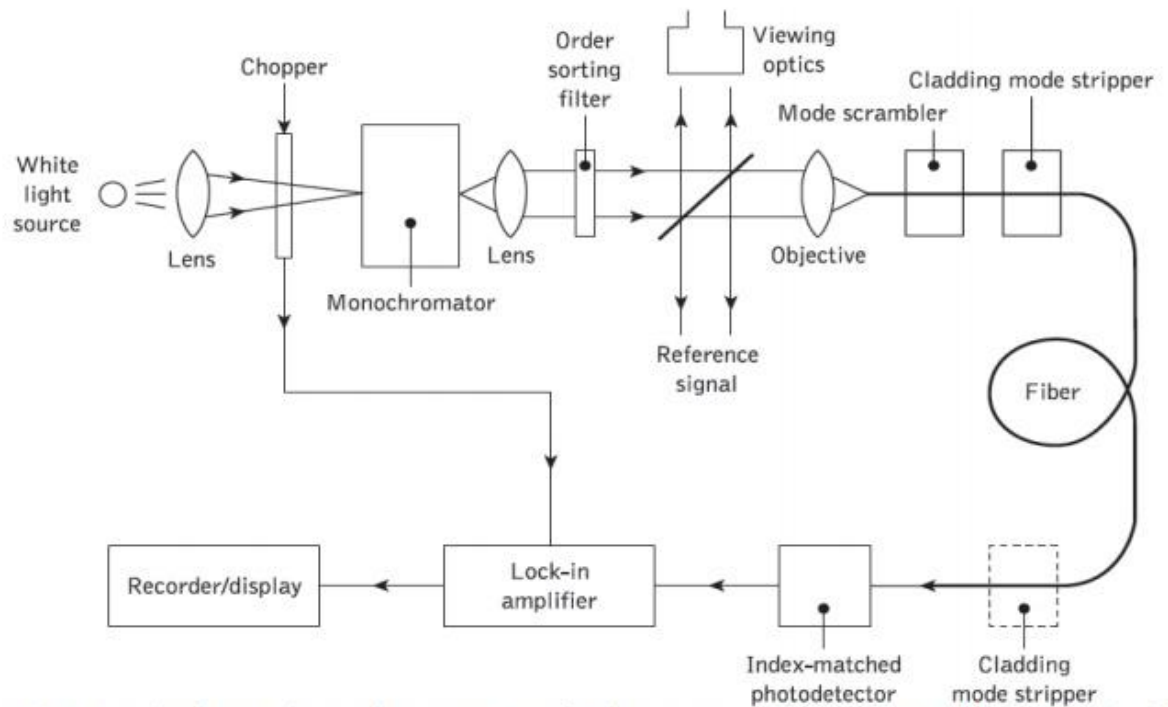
Chopper

White light source

Lens

Monochromator

Lens

Order sorting filter

Viewing optics

Reference signal

Mode scrambler

Cladding mode stripper

Objective

Fiber

Recorder/display

Lock-in amplifier

Index-matched photodetector

Cladding mode stripper